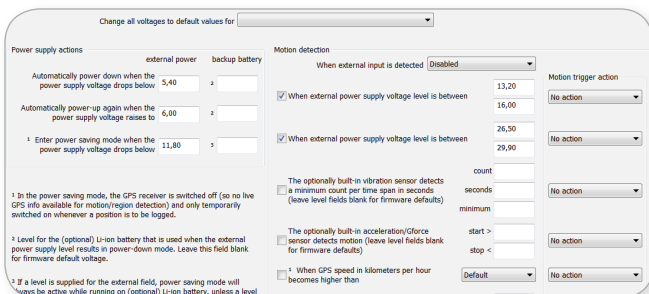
Change all voltages to default values for

Power supply actions

external power backup battery

Automatically power down when the power supply voltage drops below 5,40 ²

Automatically power-up again when the power supply voltage raises to 6,00 ²

¹ Enter power saving mode when the power supply voltage drops below 11,80 ³

¹ In the power saving mode, the GPS receiver is switched off (so no live GPS info available for motion/region detection) and only temporarily switched on whenever a position is to be logged.

² Level for the (optional) Li-ion battery that is used when the external power supply level results in power-down mode. Leave this field blank for firmware default voltage.

³ If a level is supplied for the external field, power saving mode will always be active while running on (optional) Li-ion battery, unless a level

Motion detection

When external input is detected Disabled

Motion trigger action

When external power supply voltage level is between 13,20 16,00 No action

When external power supply voltage level is between 26,50 29,90 No action

The optionally built-in vibration sensor detects a minimum count per time span in seconds (leave level fields blank for firmware defaults) count seconds minimum No action

The optionally built-in acceleration/Gforce sensor detects motion (leave level fields blank for firmware defaults) start > stop < No action

¹ When GPS speed in kilometers per hour becomes higher than Default No action